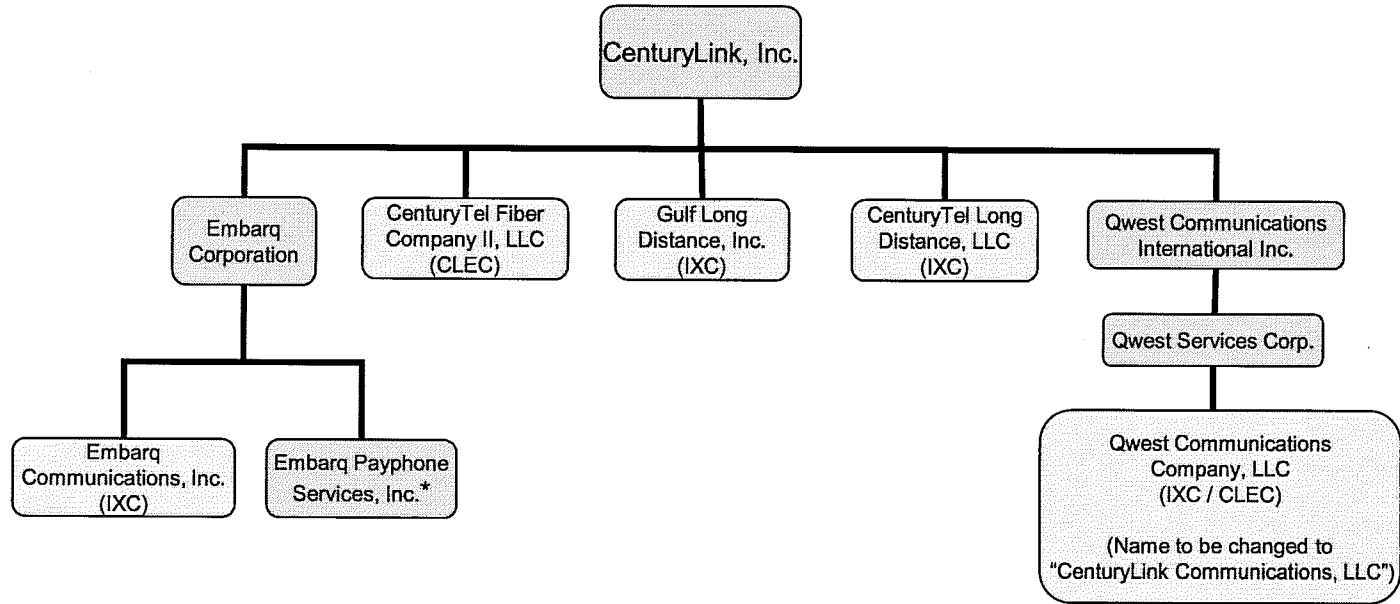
CenturyLink, Inc.

Embarq Corporation

CenturyTel Fiber Company II, LLC (CLEC)

Gulf Long Distance, Inc. (IXC)

CenturyTel Long Distance, LLC (IXC)

Qwest Communications International Inc.

Embarq Communications, Inc. (IXC)

Embarq Payphone Services, Inc.*

Qwest Services Corp.

Qwest Communications Company, LLC (IXC / CLEC)

(Name to be changed to "CenturyLink Communications, LLC")